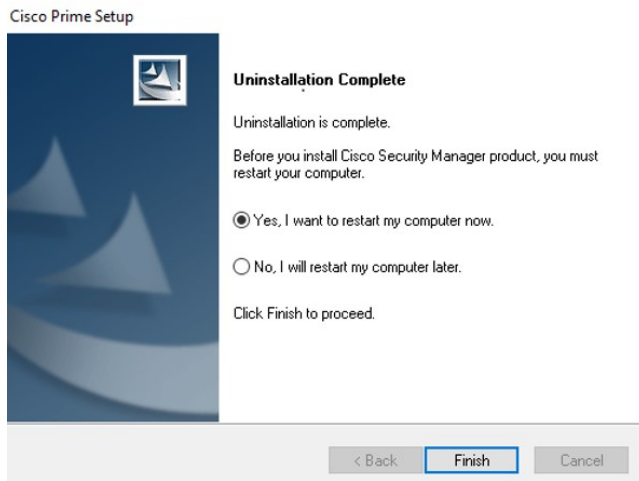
Cisco Prime Setup

Uninstallation Complete

Uninstallation is complete.

Before you install Cisco Security Manager product, you must restart your computer.

Yes, I want to restart my computer now.

No, I will restart my computer later.

Click Finish to proceed.

< Back
Finish
Cancel